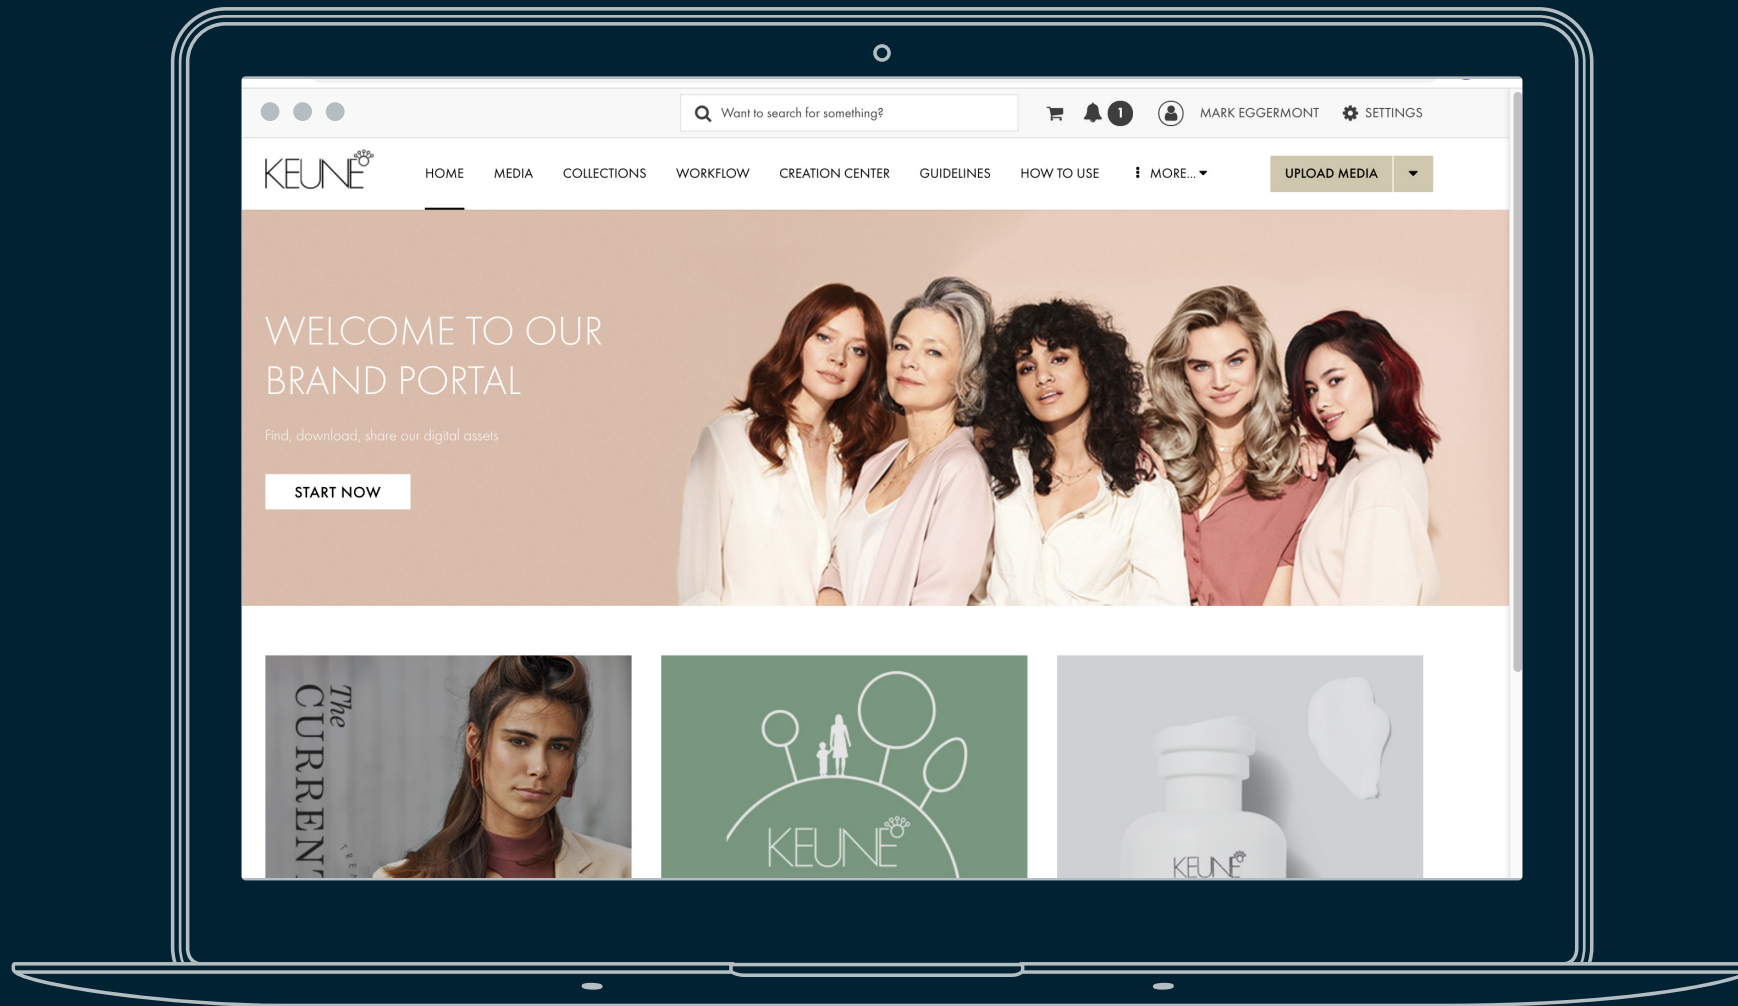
Want to search for something?

1

MARK EGGERMONT

SETTINGS

KEUNE

HOME MEDIA COLLECTIONS WORKFLOW CREATION CENTER GUIDELINES HOW TO USE MORE...

UPLOAD MEDIA

WELCOME TO OUR BRAND PORTAL

Find, download, share our digital assets

START NOW

The CURREN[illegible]

KEUNE

KEUNE